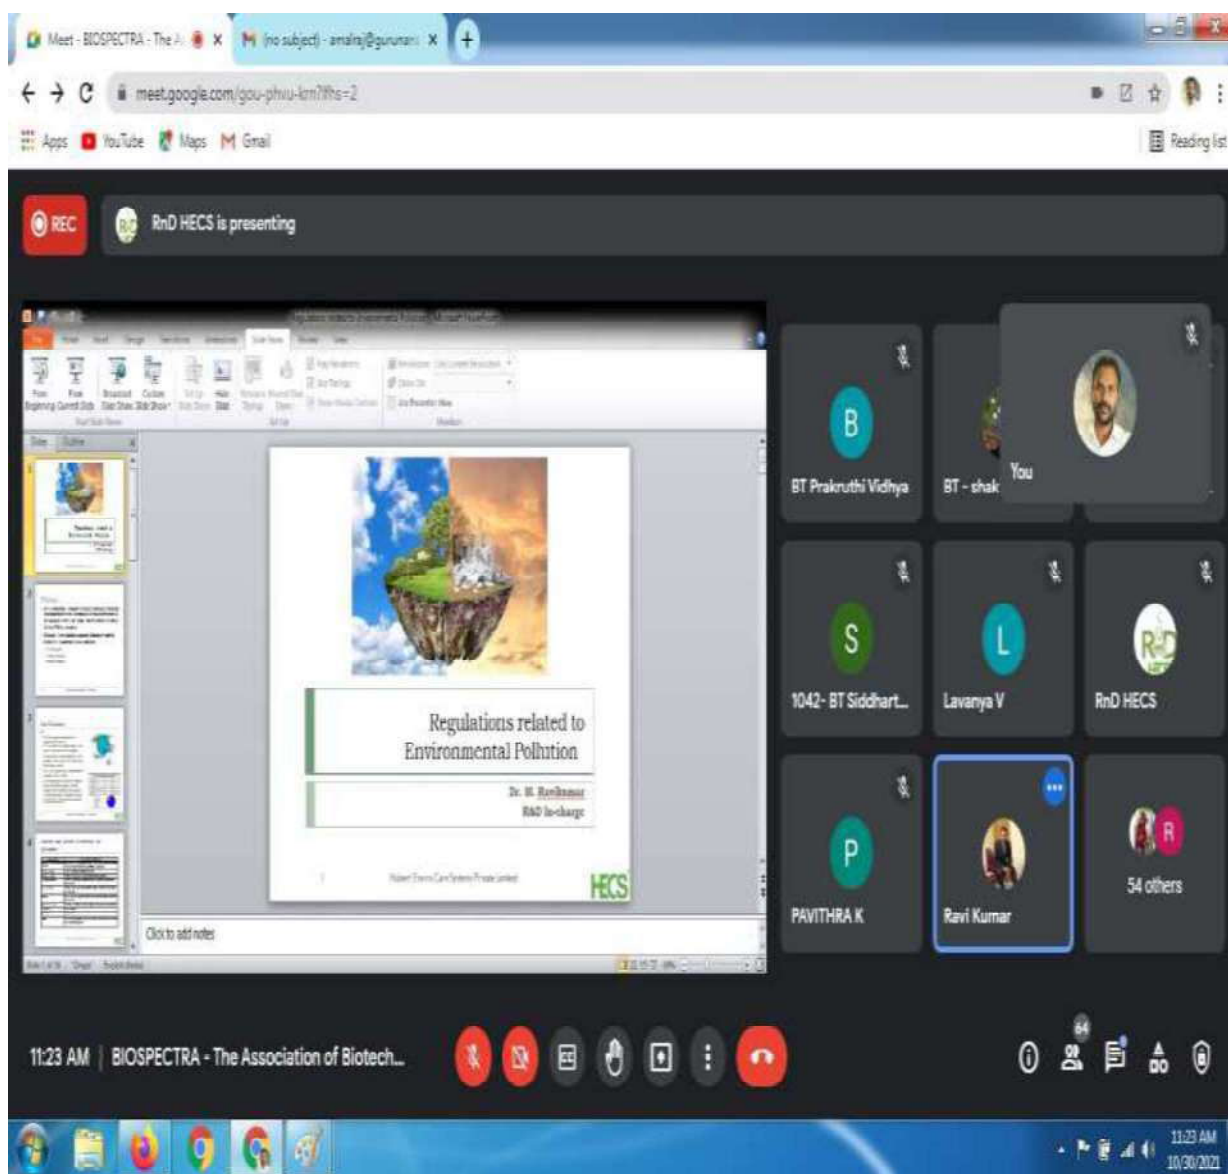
Meet - BIOSPECTRA - The A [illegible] ×
(no subject) - amalraj@gurunan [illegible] ×
+

meet.google.com/gou-phvu-km?ths=2

Apps YouTube Maps Gmail
Reading list

REC
RnD HECS is presenting

Regulations related to Environmental Pollution
Dr. M. Ravikumar
R&D In-charge
HECS
Click to add notes

B
BT Prakruthi Vidhya
BT - shak
You
S
1042- BT Siddhart...
L
Lavanya V
RnD HECS
P
PAVITHRA K
Ravi Kumar
R
54 others

11:23 AM | BIOSPECTRA - The Association of Biotech...
64

11:23 AM
10/30/2021